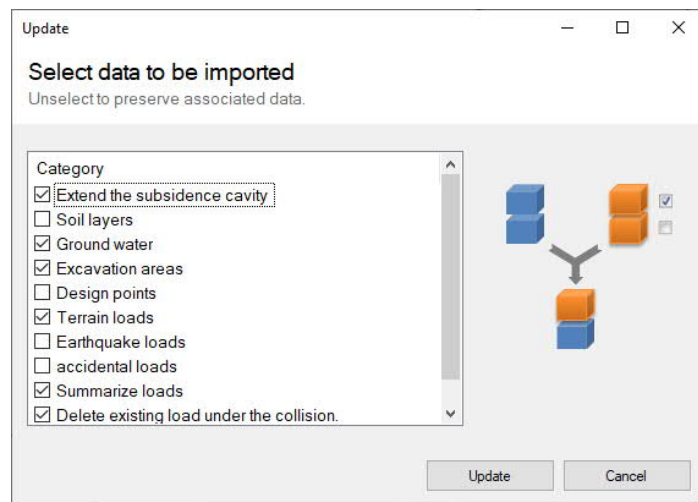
Update

Select data to be imported
Unselect to preserve associated data.

Category
☑ Extend the subsidence cavity
☐ Soil layers
☑ Ground water
☑ Excavation areas
☐ Design points
☑ Terrain loads
☐ Earthquake loads
☐ accidental loads
☑ Summarize loads
☑ Delete existing load under the collision.

Update
Cancel